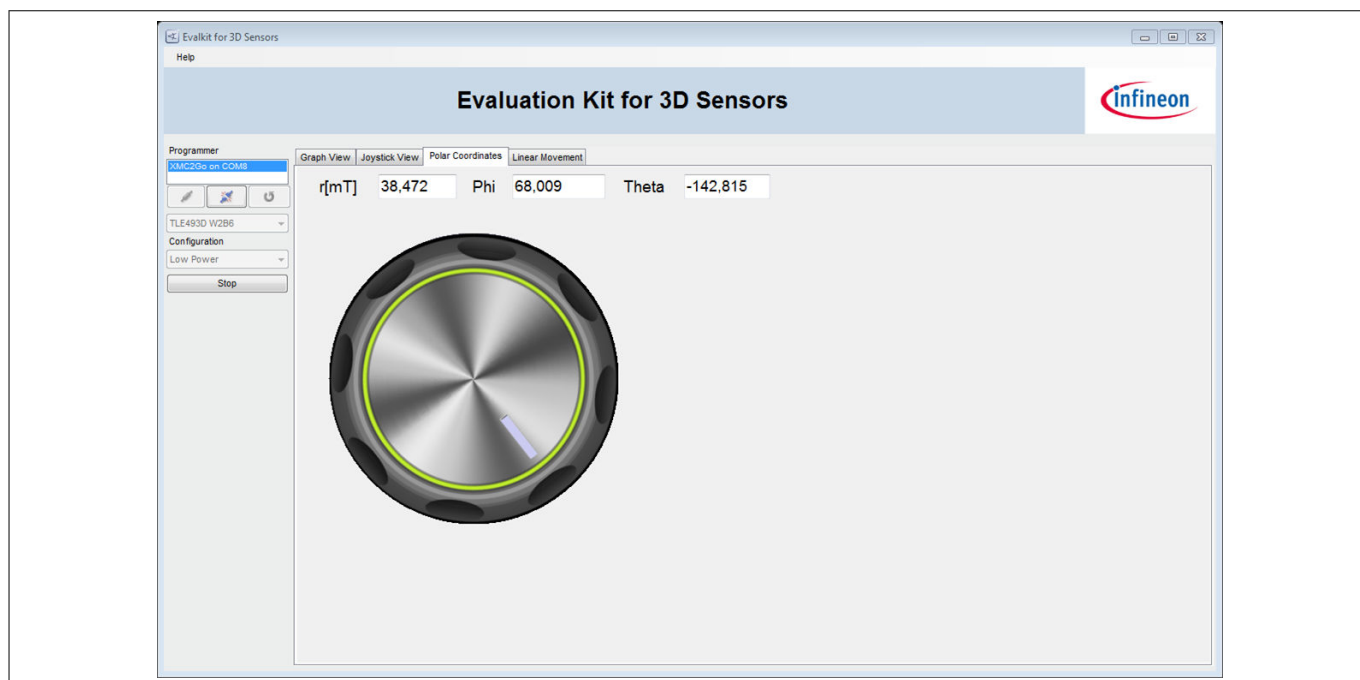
Evalkit for 3D Sensors

Help

Evaluation Kit for 3D Sensors

infineon

Programmer

XMC2Go on COM8

TLE493D W2B6

Configuration

Low Power

Stop

Graph View | Joystick View | Polar Coordinates | Linear Movement

r[mT] 38,472 Phi 68,009 Theta -142,815